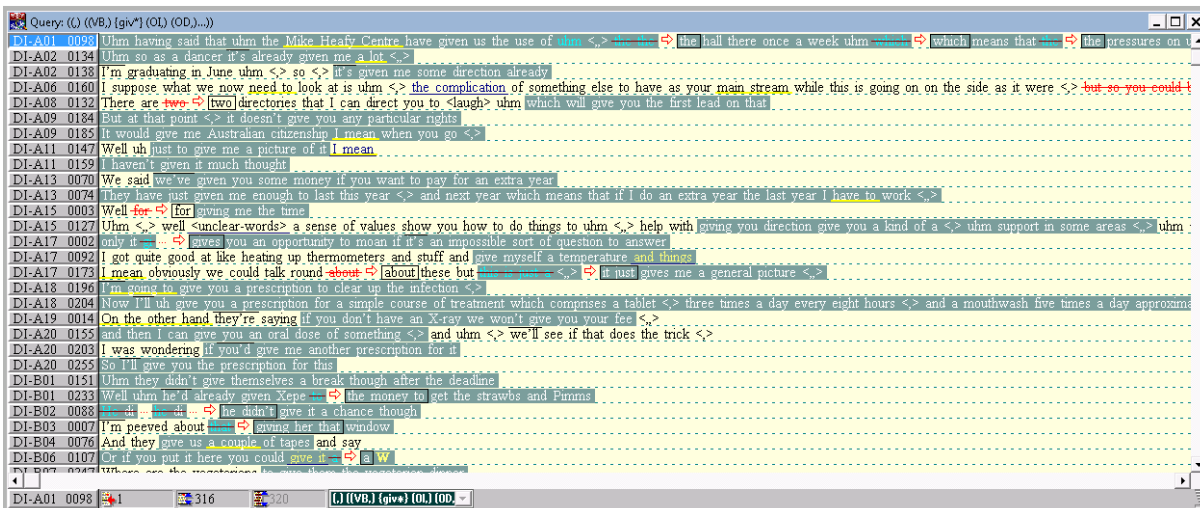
Query: (,) ((VB,) {giv*} (OI,) (OD,)...))

DI-A01 0098 Uhm having said that uhm the Mike Heafy Centre have given us the use of uhm <,,> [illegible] the hall there once a week uhm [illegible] which means that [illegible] the pressures on u
DI-A02 0134 Uhm so as a dancer it's already given me a lot <,>
DI-A02 0138 I'm graduating in June uhm <,> so <,> it's given me some direction already
DI-A06 0160 I suppose what we now need to look at is uhm <,> the complication of something else to have as your main stream while this is going on on the side as it were <,> but so you could t
DI-A08 0132 There are two two directories that I can direct you to <laugh> uhm which will give you the first lead on that
DI-A09 0184 But at that point <,> it doesn't give you any particular rights
DI-A09 0185 It would give me Australian citizenship I mean when you go <,>
DI-A11 0147 Well uh just to give me a picture of it I mean
DI-A11 0159 I haven't given it much thought
DI-A13 0070 We said we've given you some money if you want to pay for an extra year
DI-A13 0074 They have just given me enough to last this year <,> and next year which means that if I do an extra year the last year I have to work <,>
DI-A15 0003 Well for for giving me the time
DI-A15 0127 Uhm <,> well <unclear-words> a sense of values show you how to do things to uhm <,> help with giving you direction give you a kind of a <,> uhm support in some areas <,> uhm
DI-A17 0002 only it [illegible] ... gives you an opportunity to moan if it's an impossible sort of question to answer
DI-A17 0092 I got quite good at like heating up thermometers and stuff and give myself a temperature and things
DI-A17 0173 I mean obviously we could talk round about about these but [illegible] <,> it just gives me a general picture <,>
DI-A18 0196 I'm going to give you a prescription to clear up the infection <,>
DI-A18 0204 Now I'll uh give you a prescription for a simple course of treatment which comprises a tablet <,> three times a day every eight hours <,> and a mouthwash five times a day approxima
DI-A19 0014 On the other hand they're saying if you don't have an X-ray we won't give you your fee <,>
DI-A20 0155 and then I can give you an oral dose of something <,> and uhm <,> we'll see if that does the trick <,>
DI-A20 0203 I was wondering if you'd give me another prescription for it
DI-A20 0255 So I'll give you the prescription for this
DI-B01 0151 Uhm they didn't give themselves a break though after the deadline
DI-B01 0233 Well uhm he'd already given Xepe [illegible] the money to get the strawbs and Pimms
DI-B02 0088 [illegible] di ... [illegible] di ... he didn't give it a chance though
DI-B03 0007 I'm peeved about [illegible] giving her that window
DI-B04 0076 And they give us a couple of tapes and say
DI-B06 0107 Or if you put it here you could give it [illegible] a W
DI-B07 0247 Where are the vegetarians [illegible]

DI-A01 0098 1 316 320 (,) ((VB,) {giv*} (OI,) (OD,